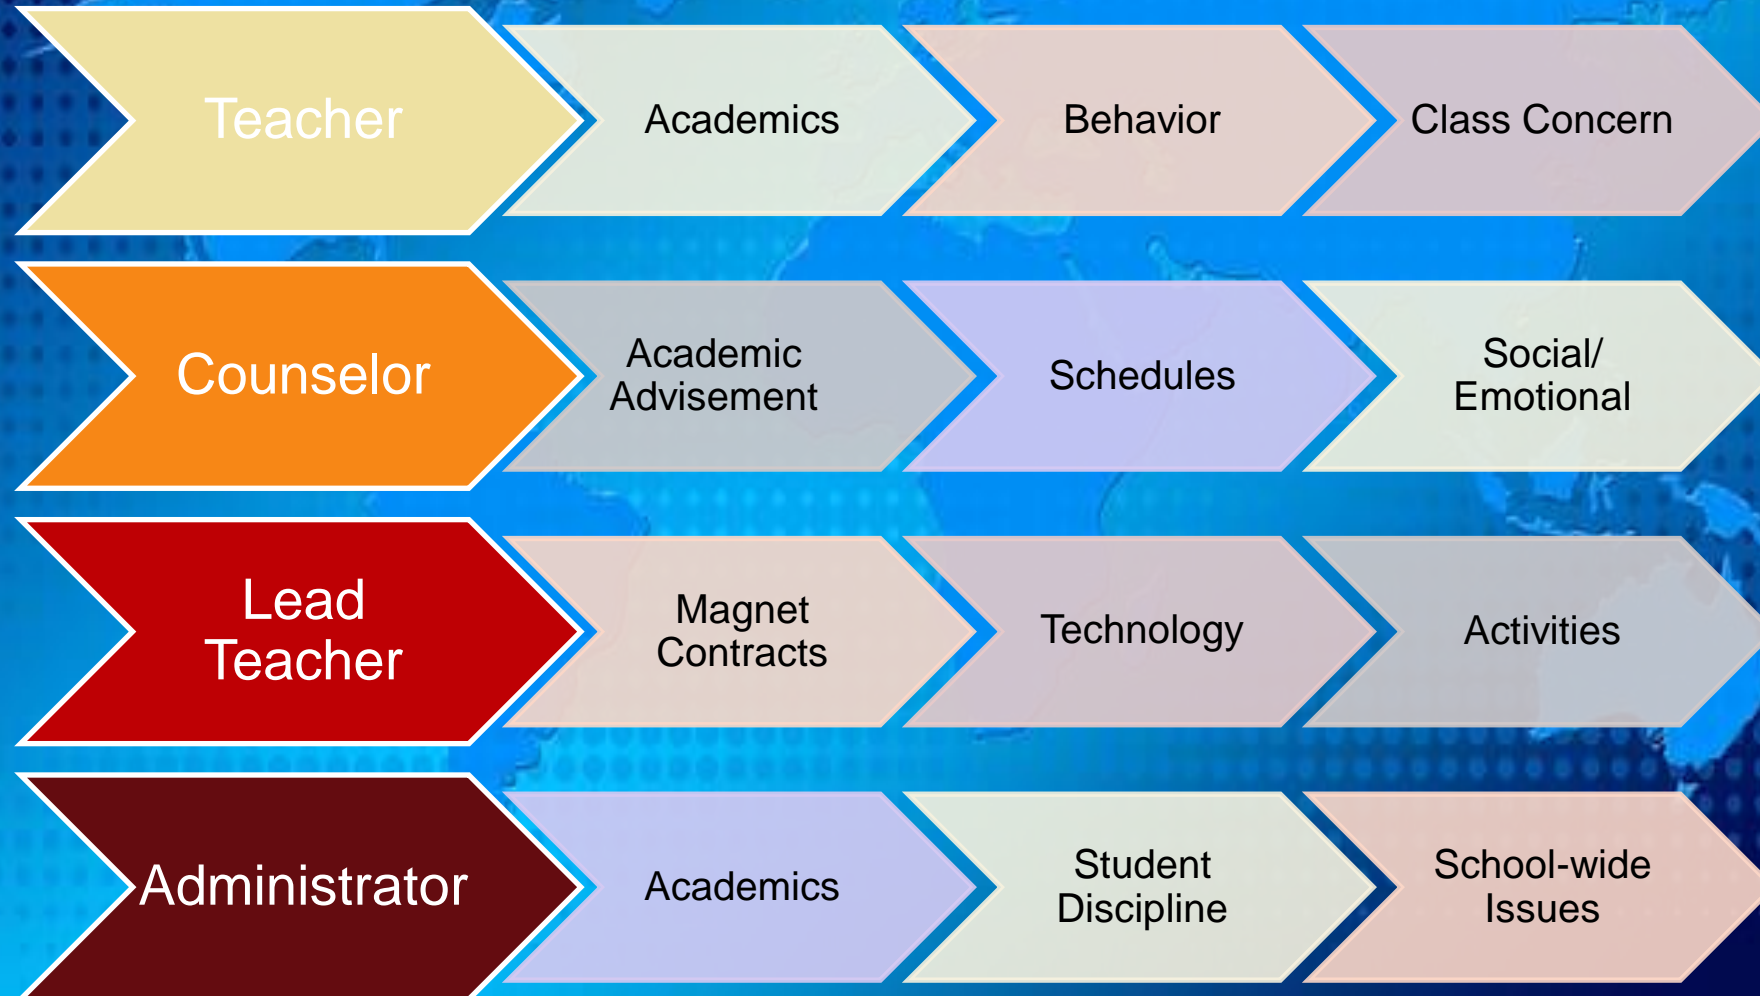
Teacher

Academics

Behavior

Class Concern

Counselor

Academic Advisement

Schedules

Social/ Emotional

Lead Teacher

Magnet Contracts

Technology

Activities

Administrator

Academics

Student Discipline

School-wide Issues